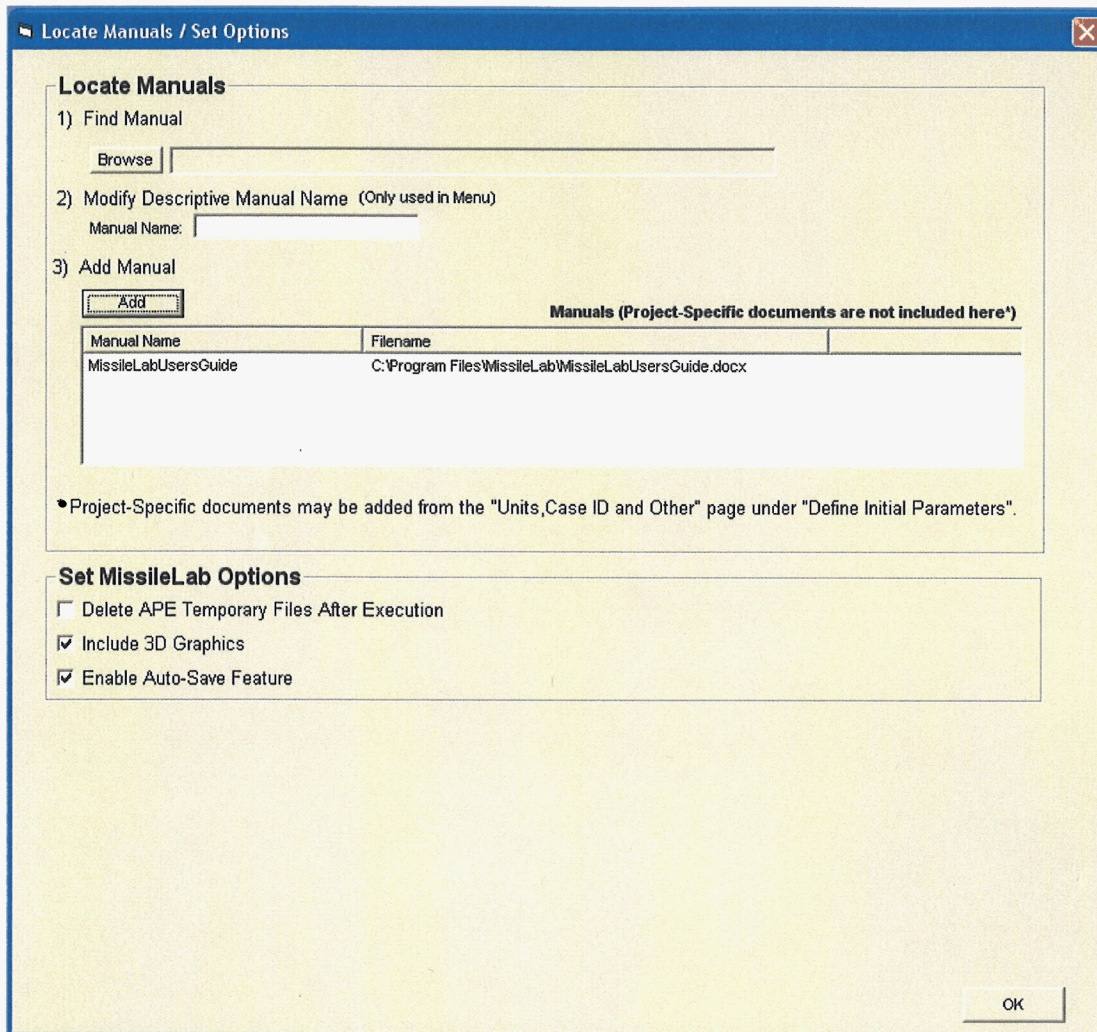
Locate Manuals / Set Options

Locate Manuals

1) Find Manual

Browse

2) Modify Descriptive Manual Name (Only used in Menu)

Manual Name:

3) Add Manual

Add

Manuals (Project-Specific documents are not included here*)

| Manual Name | Filename | |
|---|---|---|
| MissileLabUsersGuide | C:\Program Files\MissileLab\MissileLabUsersGuide.docx | |

*Project-Specific documents may be added from the "Units,Case ID and Other" page under "Define Initial Parameters".

Set MissileLab Options

Delete APE Temporary Files After Execution

Include 3D Graphics

Enable Auto-Save Feature

OK